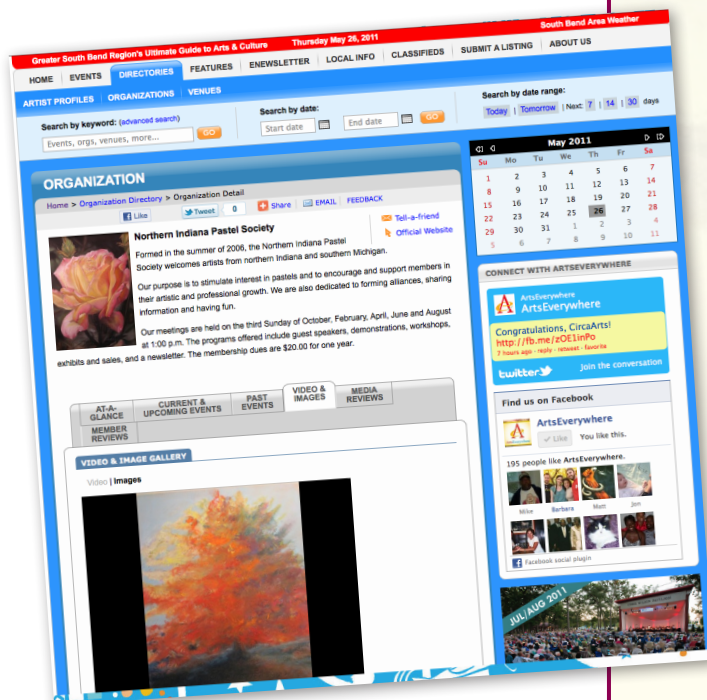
Greater South Bend Region's Ultimate Guide to Arts & Culture Thursday May 26, 2011 South Bend Area Weather

HOME | EVENTS | DIRECTORIES | FEATURES | ENEWSLETTER | LOCAL INFO | CLASSIFIEDS | SUBMIT A LISTING | ABOUT US

ARTIST PROFILES | ORGANIZATIONS | VENUES

Search by keyword: (advanced search)
Events, orgs, venues, more...
GO

Search by date:
Start date
End date
GO

Search by date range:
Today | Tomorrow | Next: 7 | 14 | 30 days

ORGANIZATION

Home > Organization Directory > Organization Detail

Like Tweet 0 Share EMAIL FEEDBACK

Tell-a-friend
Official Website

Northern Indiana Pastel Society

Formed in the summer of 2006, the Northern Indiana Pastel Society welcomes artists from northern Indiana and southern Michigan.

Our purpose is to stimulate interest in pastels and to encourage and support members in their artistic and professional growth. We are also dedicated to forming alliances, sharing information and having fun.

Our meetings are held on the third Sunday of October, February, April, June and August at 1:00 p.m. The programs offered include guest speakers, demonstrations, workshops, exhibits and sales, and a newsletter. The membership dues are $20.00 for one year.

AT-A-GLANCE | CURRENT & UPCOMING EVENTS | PAST EVENTS | VIDEO & IMAGES | MEDIA REVIEWS | MEMBER REVIEWS

VIDEO & IMAGE GALLERY

Video | Images

May 2011

| Su | Mo | Tu | We | Th | Fr | Sa |
|---|---|---|---|---|---|---|
| 1 | 2 | 3 | 4 | 5 | 6 | 7 |
| 8 | 9 | 10 | 11 | 12 | 13 | 14 |
| 15 | 16 | 17 | 18 | 19 | 20 | 21 |
| 22 | 23 | 24 | 25 | 26 | 27 | 28 |
| 29 | 30 | 31 | 1 | 2 | 3 | 4 |
| 5 | 6 | 7 | 8 | 9 | 10 | 11 |

CONNECT WITH ARTSEVERYWHERE

ArtsEverywhere
ArtsEverywhere
Congratulations, CircaArts! http://fb.me/zOE1inPo
7 hours ago · reply · retweet · favorite
twitter Join the conversation

Find us on Facebook

ArtsEverywhere
Like You like this.

195 people like ArtsEverywhere.

Mike Barbara Matt Jon

Facebook social plugin

JUL/AUG 2011